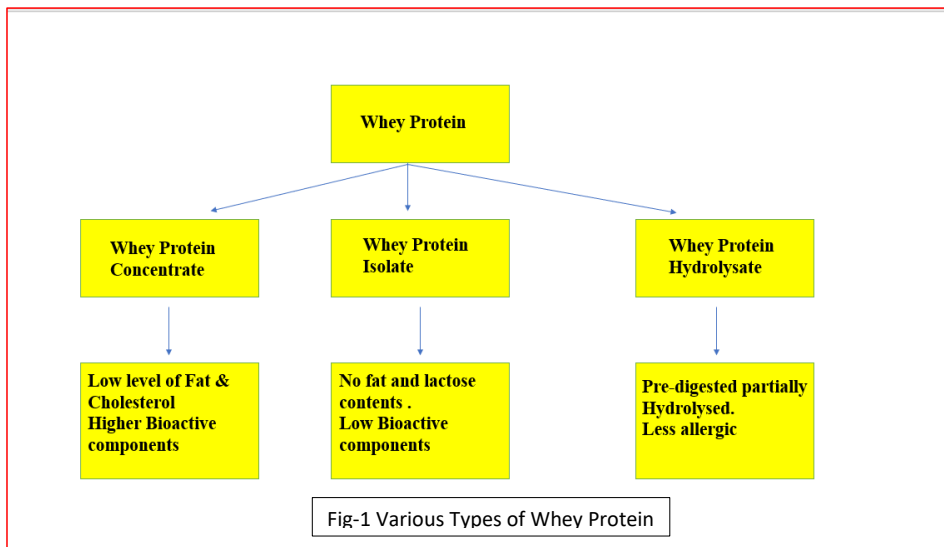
Whey Protein

Whey Protein Concentrate

Whey Protein Isolate

Whey Protein Hydrolysate

Low level of Fat & Cholesterol
Higher Bioactive components

No fat and lactose contents .
Low Bioactive components

Pre-digested partially Hydrolysed.
Less allergic

Fig-1 Various Types of Whey Protein